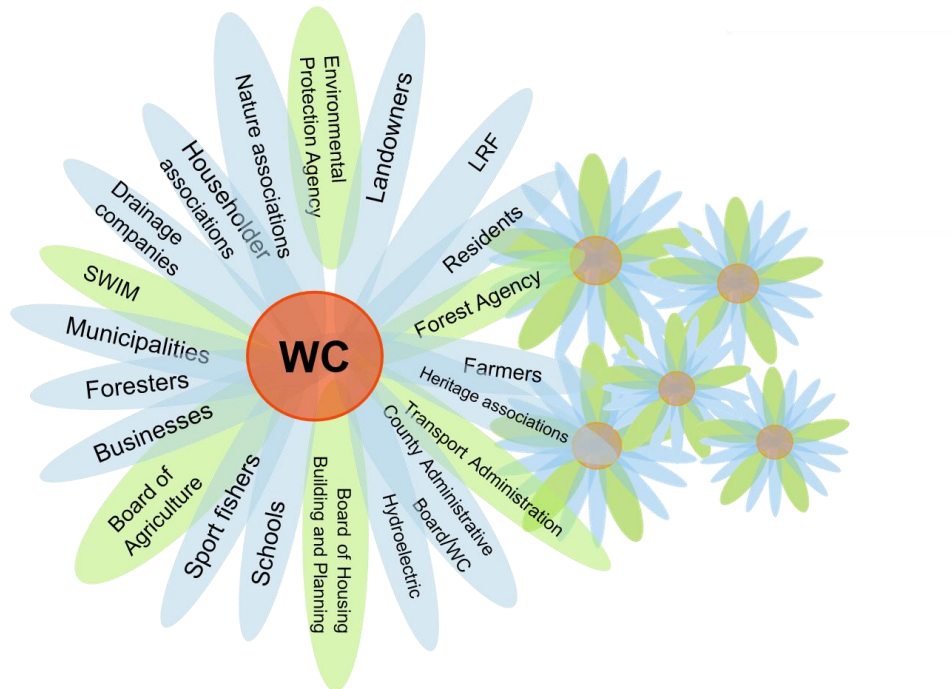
WC

Environmental Protection Agency
Landowners
LRF
Residents
Forest Agency
Farmers
Heritage associations
Transport Administration
County Administrative Board/WC
Hydroelectric
Board of Housing Building and Planning
Schools
Sport fishers
Board of Agriculture
Businesses
Foresters
Municipalities
SWIM
Drainage companies
Householder associations
Nature associations